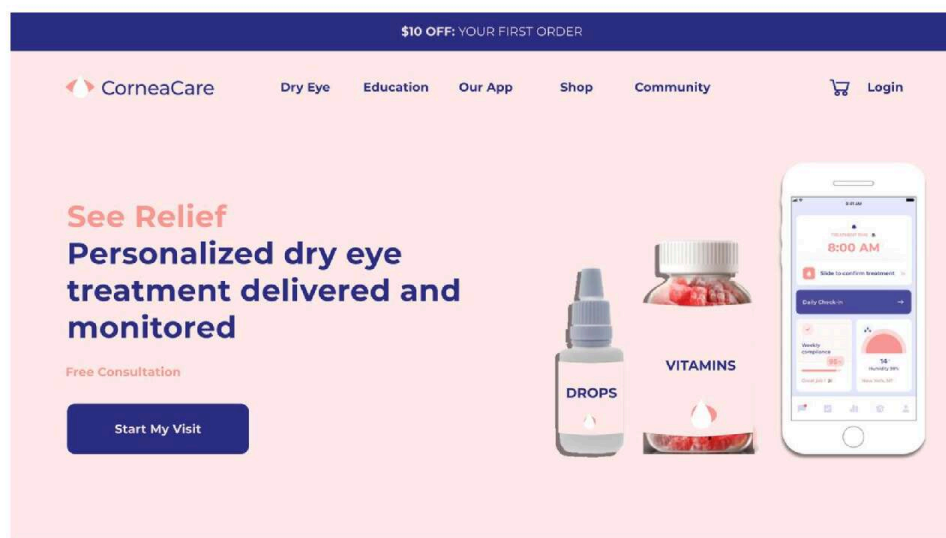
$10 OFF: YOUR FIRST ORDER

CorneaCare Dry Eye Education Our App Shop Community Login

See Relief
Personalized dry eye treatment delivered and monitored

Free Consultation

Start My Visit

DROPS

VITAMINS

8:00 AM

Slide to confirm treatment

Daily Check-in

Weekly compliance